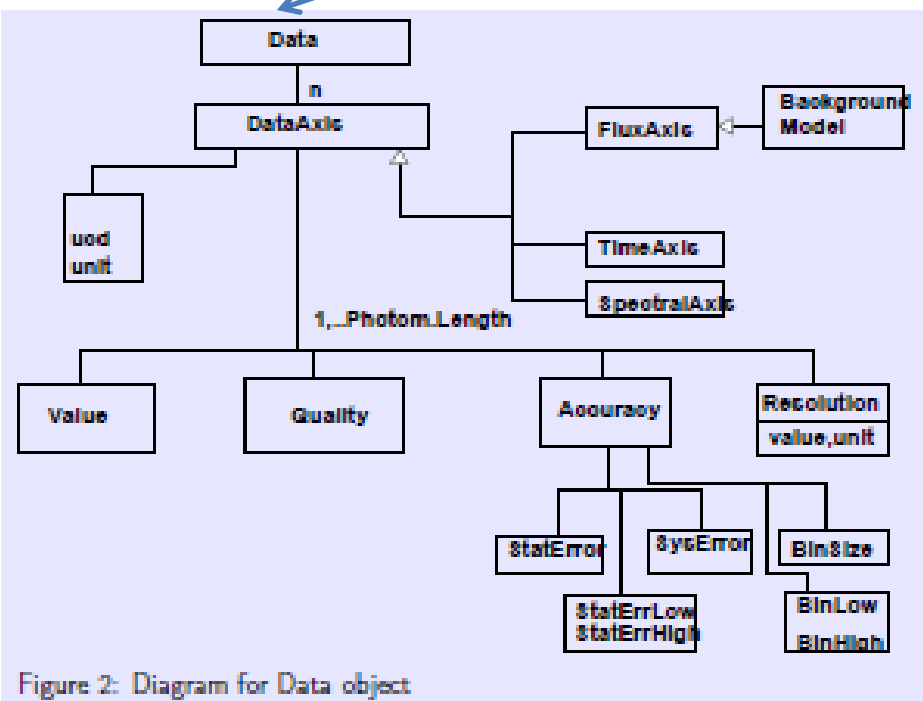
Data

n

DataAxis

FluxAxis

Background Model

ucd unit

TimeAxis

SpectralAxis

1,..Photom.Length

Value

Quality

Accuracy

Resolution

value,unit

StatError

SysError

BinSize

StatErrLow StatErrHigh

BinLow BinHigh

Figure 2: Diagram for Data object